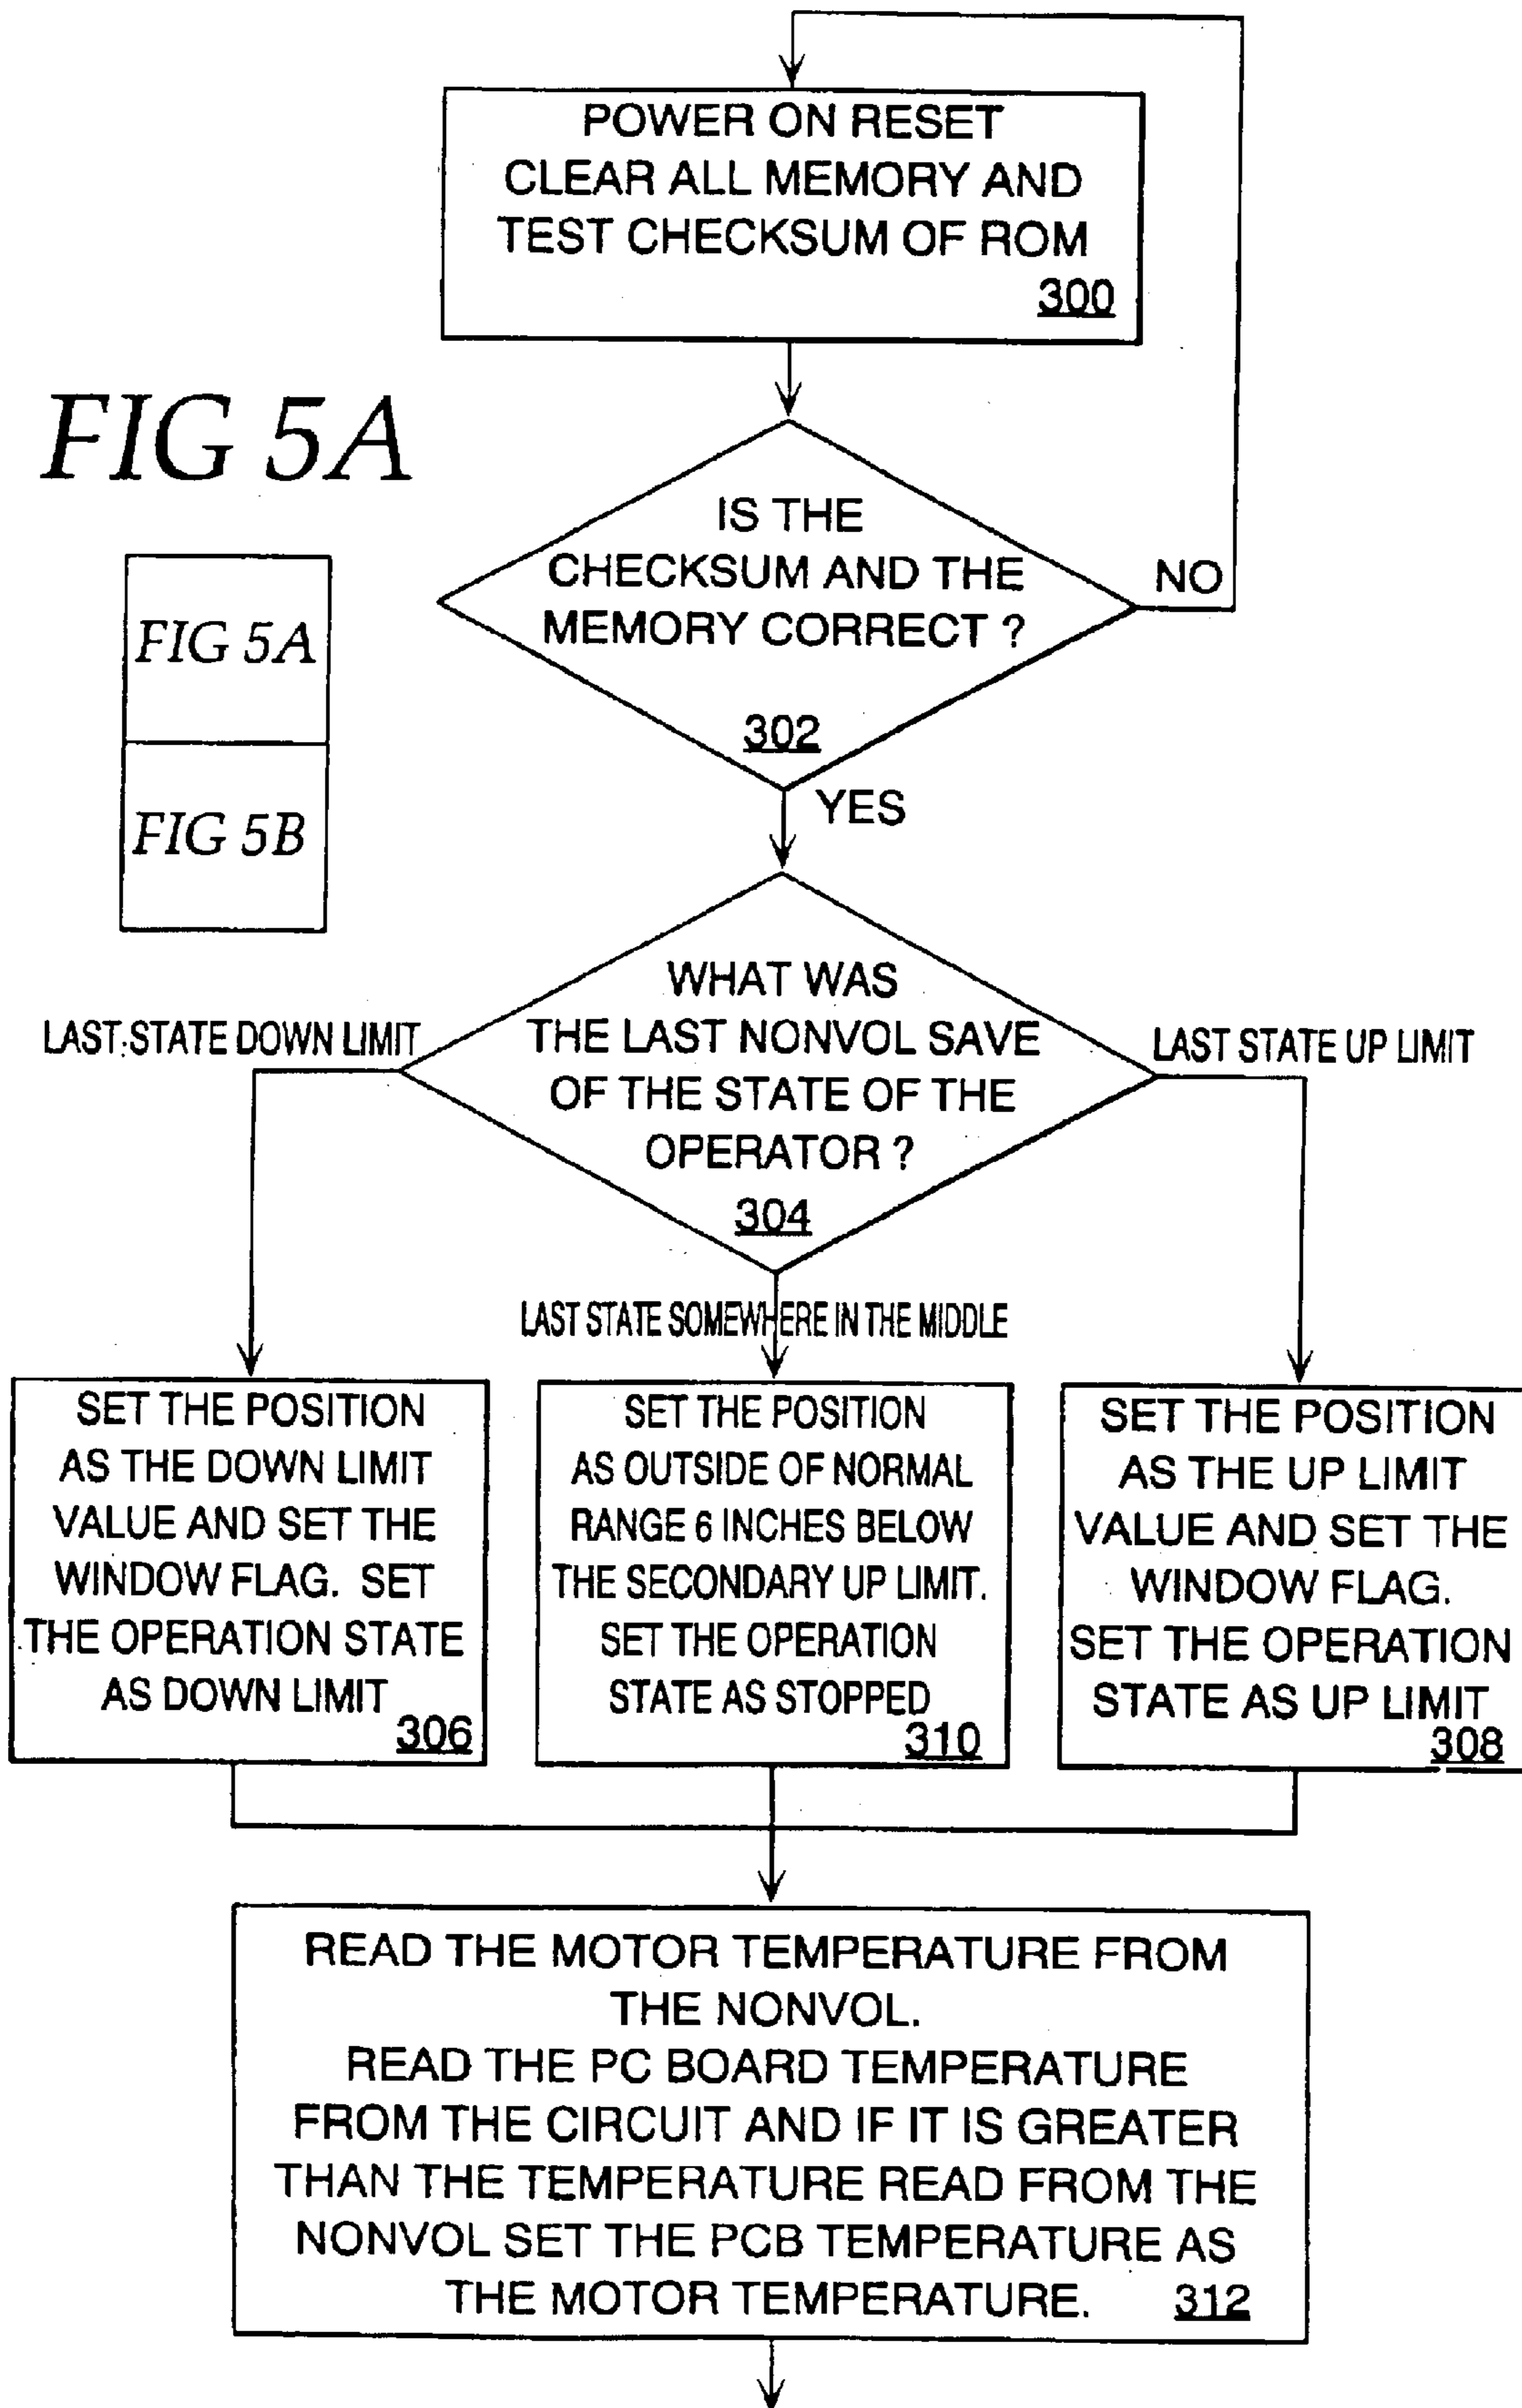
POWER ON RESET
CLEAR ALL MEMORY AND TEST CHECKSUM OF ROM
300

FIG 5A

FIG 5A

FIG 5B

IS THE CHECKSUM AND THE MEMORY CORRECT ?
302

NO

YES

WHAT WAS THE LAST NONVOL SAVE OF THE STATE OF THE OPERATOR ?
304

LAST STATE DOWN LIMIT

LAST STATE UP LIMIT

LAST STATE SOMEWHERE IN THE MIDDLE

SET THE POSITION AS THE DOWN LIMIT VALUE AND SET THE WINDOW FLAG. SET THE OPERATION STATE AS DOWN LIMIT
306

SET THE POSITION AS OUTSIDE OF NORMAL RANGE 6 INCHES BELOW THE SECONDARY UP LIMIT. SET THE OPERATION STATE AS STOPPED
310

SET THE POSITION AS THE UP LIMIT VALUE AND SET THE WINDOW FLAG. SET THE OPERATION STATE AS UP LIMIT
308

READ THE MOTOR TEMPERATURE FROM THE NONVOL.
READ THE PC BOARD TEMPERATURE FROM THE CIRCUIT AND IF IT IS GREATER THAN THE TEMPERATURE READ FROM THE NONVOL SET THE PCB TEMPERATURE AS THE MOTOR TEMPERATURE. 312